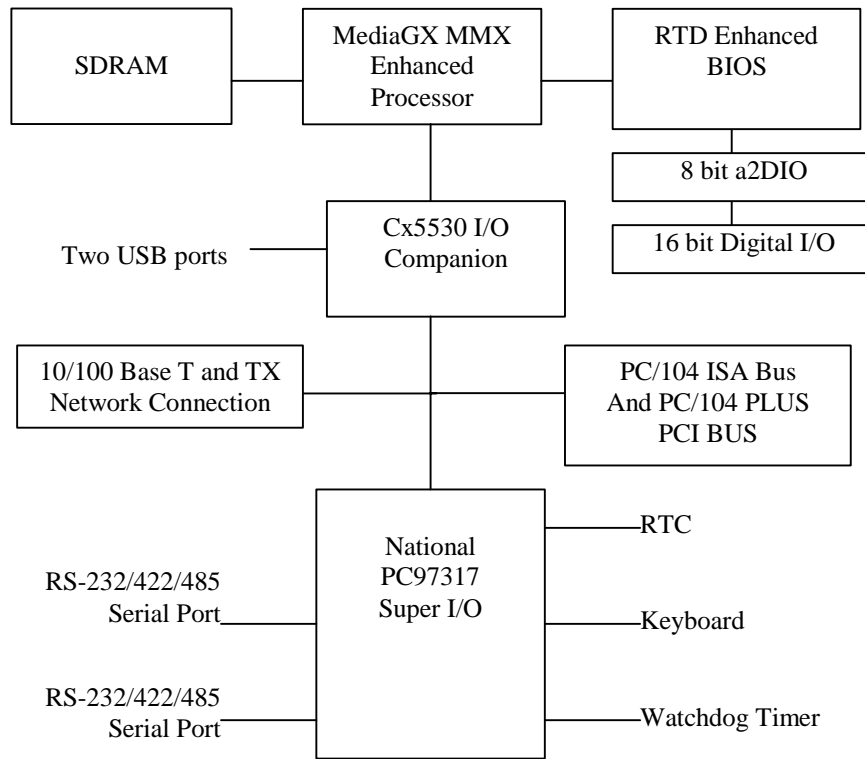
SDRAM

MediaGX MMX Enhanced Processor

RTD Enhanced BIOS

8 bit a2DIO

16 bit Digital I/O

Two USB ports

Cx5530 I/O Companion

10/100 Base T and TX Network Connection

PC/104 ISA Bus And PC/104 PLUS PCI BUS

National PC97317 Super I/O

RTC

RS-232/422/485 Serial Port

Keyboard

RS-232/422/485 Serial Port

Watchdog Timer